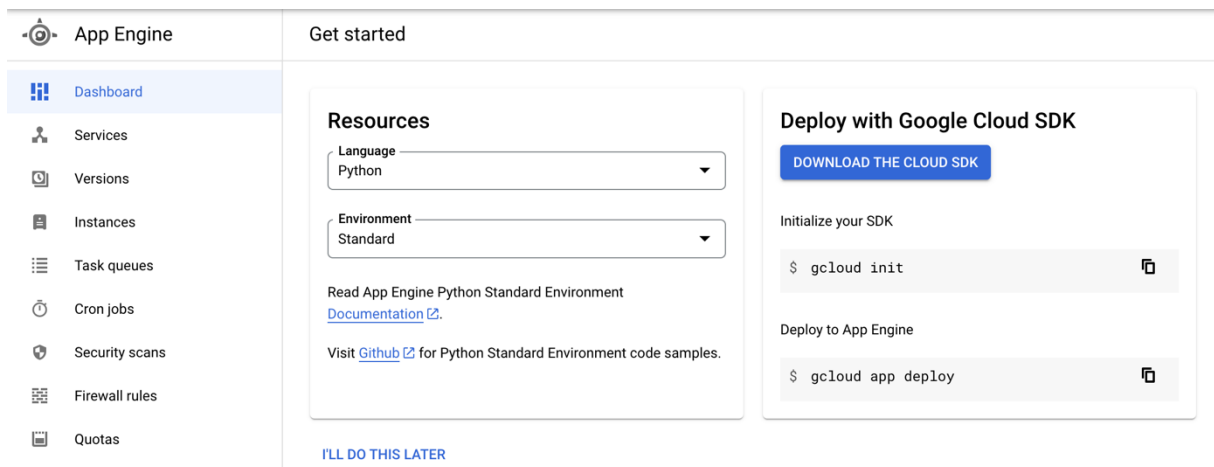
App Engine

Dashboard
Services
Versions
Instances
Task queues
Cron jobs
Security scans
Firewall rules
Quotas

Get started

Resources

Language
Python

Environment
Standard

Read App Engine Python Standard Environment Documentation.

Visit Github for Python Standard Environment code samples.

Deploy with Google Cloud SDK

DOWNLOAD THE CLOUD SDK

Initialize your SDK

$ gcloud init

Deploy to App Engine

$ gcloud app deploy

I'LL DO THIS LATER